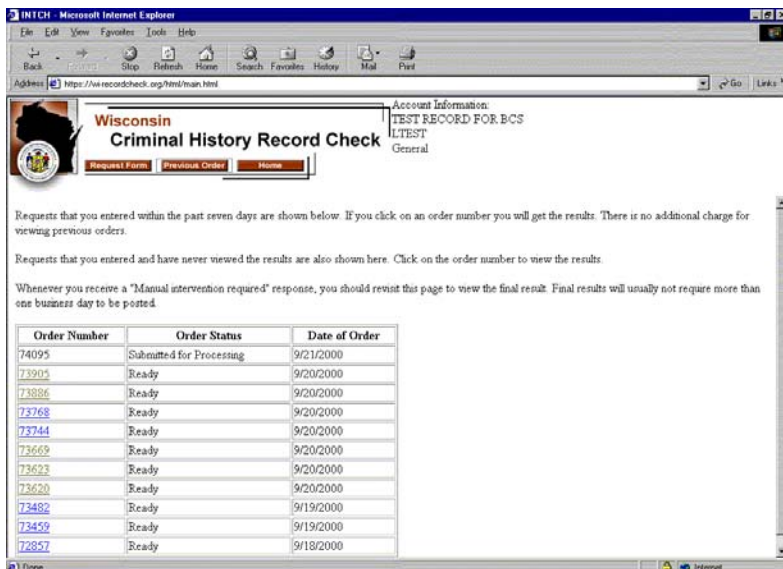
INTCH - Microsoft Internet Explorer

File Edit View Favorites Tools Help

Back Forward Stop Refresh Home Search Favorites History Mail Print

Address https://wi-recordcheck.org/html/main.html

Go Links

Wisconsin
Criminal History Record Check

Request Form Previous Order Home

Account Information:
TEST RECORD FOR BCS
LTEST
General

Requests that you entered within the past seven days are shown below. If you click on an order number you will get the results. There is no additional charge for viewing previous orders.

Requests that you entered and have never viewed the results are also shown here. Click on the order number to view the results.

Whenever you receive a "Manual intervention required" response, you should revisit this page to view the final result. Final results will usually not require more than one business day to be posted.

| Order Number | Order Status | Date of Order |
|---|---|---|
| 74095 | Submitted for Processing | 9/21/2000 |
| 73905 | Ready | 9/20/2000 |
| 73886 | Ready | 9/20/2000 |
| 73768 | Ready | 9/20/2000 |
| 73744 | Ready | 9/20/2000 |
| 73669 | Ready | 9/20/2000 |
| 73623 | Ready | 9/20/2000 |
| 73620 | Ready | 9/20/2000 |
| 73482 | Ready | 9/19/2000 |
| 73459 | Ready | 9/19/2000 |
| 72857 | Ready | 9/18/2000 |

Done

Internet